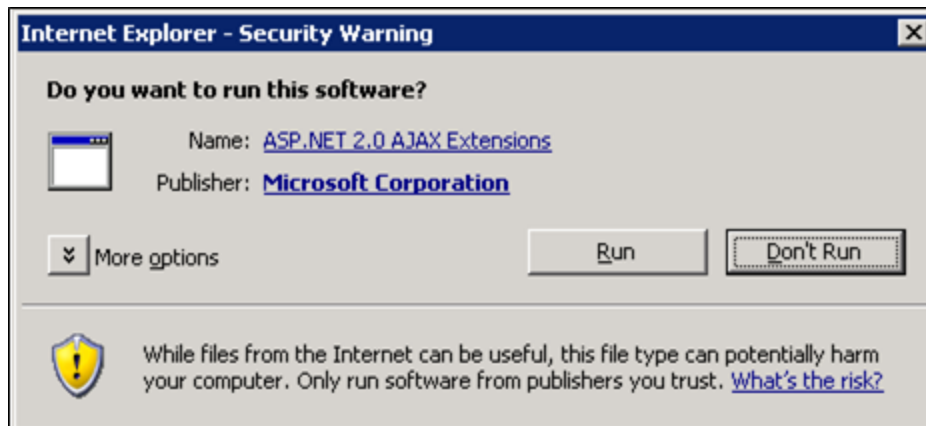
Internet Explorer - Security Warning

Do you want to run this software?

Name: ASP.NET 2.0 AJAX Extensions

Publisher: Microsoft Corporation

More options

Run

Don't Run

While files from the Internet can be useful, this file type can potentially harm your computer. Only run software from publishers you trust. What's the risk?